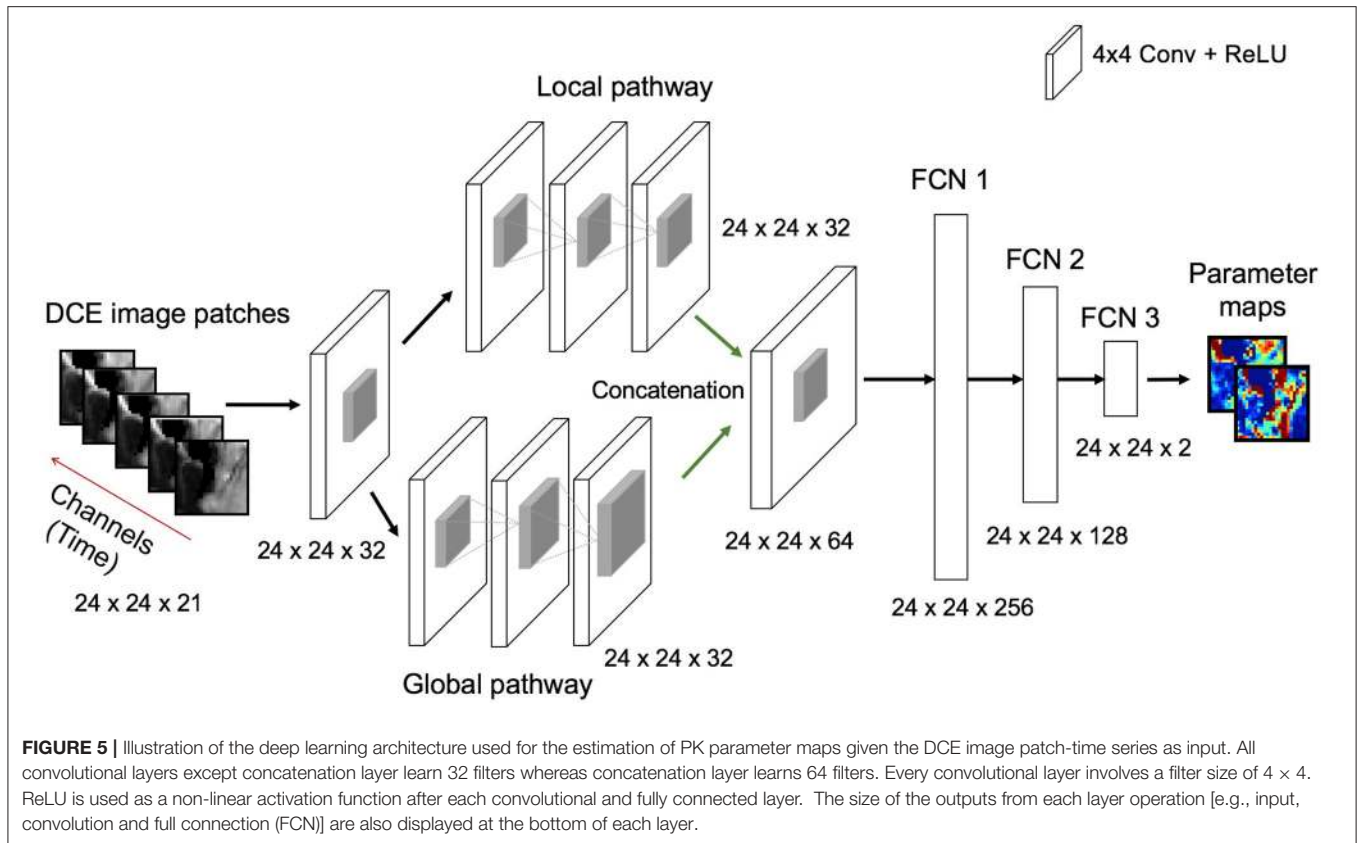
4x4 Conv + ReLU

Local pathway

24 x 24 x 32

FCN 1

FCN 2

Parameter maps

DCE image patches

FCN 3

Concatenation

24 x 24 x 2

Channels (Time)

24 x 24 x 32

24 x 24 x 64

24 x 24 x 128

24 x 24 x 21

24 x 24 x 256

24 x 24 x 32

Global pathway

**FIGURE 5 |** Illustration of the deep learning architecture used for the estimation of PK parameter maps given the DCE image patch-time series as input. All convolutional layers except concatenation layer learn 32 filters whereas concatenation layer learns 64 filters. Every convolutional layer involves a filter size of $4 \times 4$. ReLU is used as a non-linear activation function after each convolutional and fully connected layer. The size of the outputs from each layer operation [e.g., input, convolution and full connection (FCN)] are also displayed at the bottom of each layer.